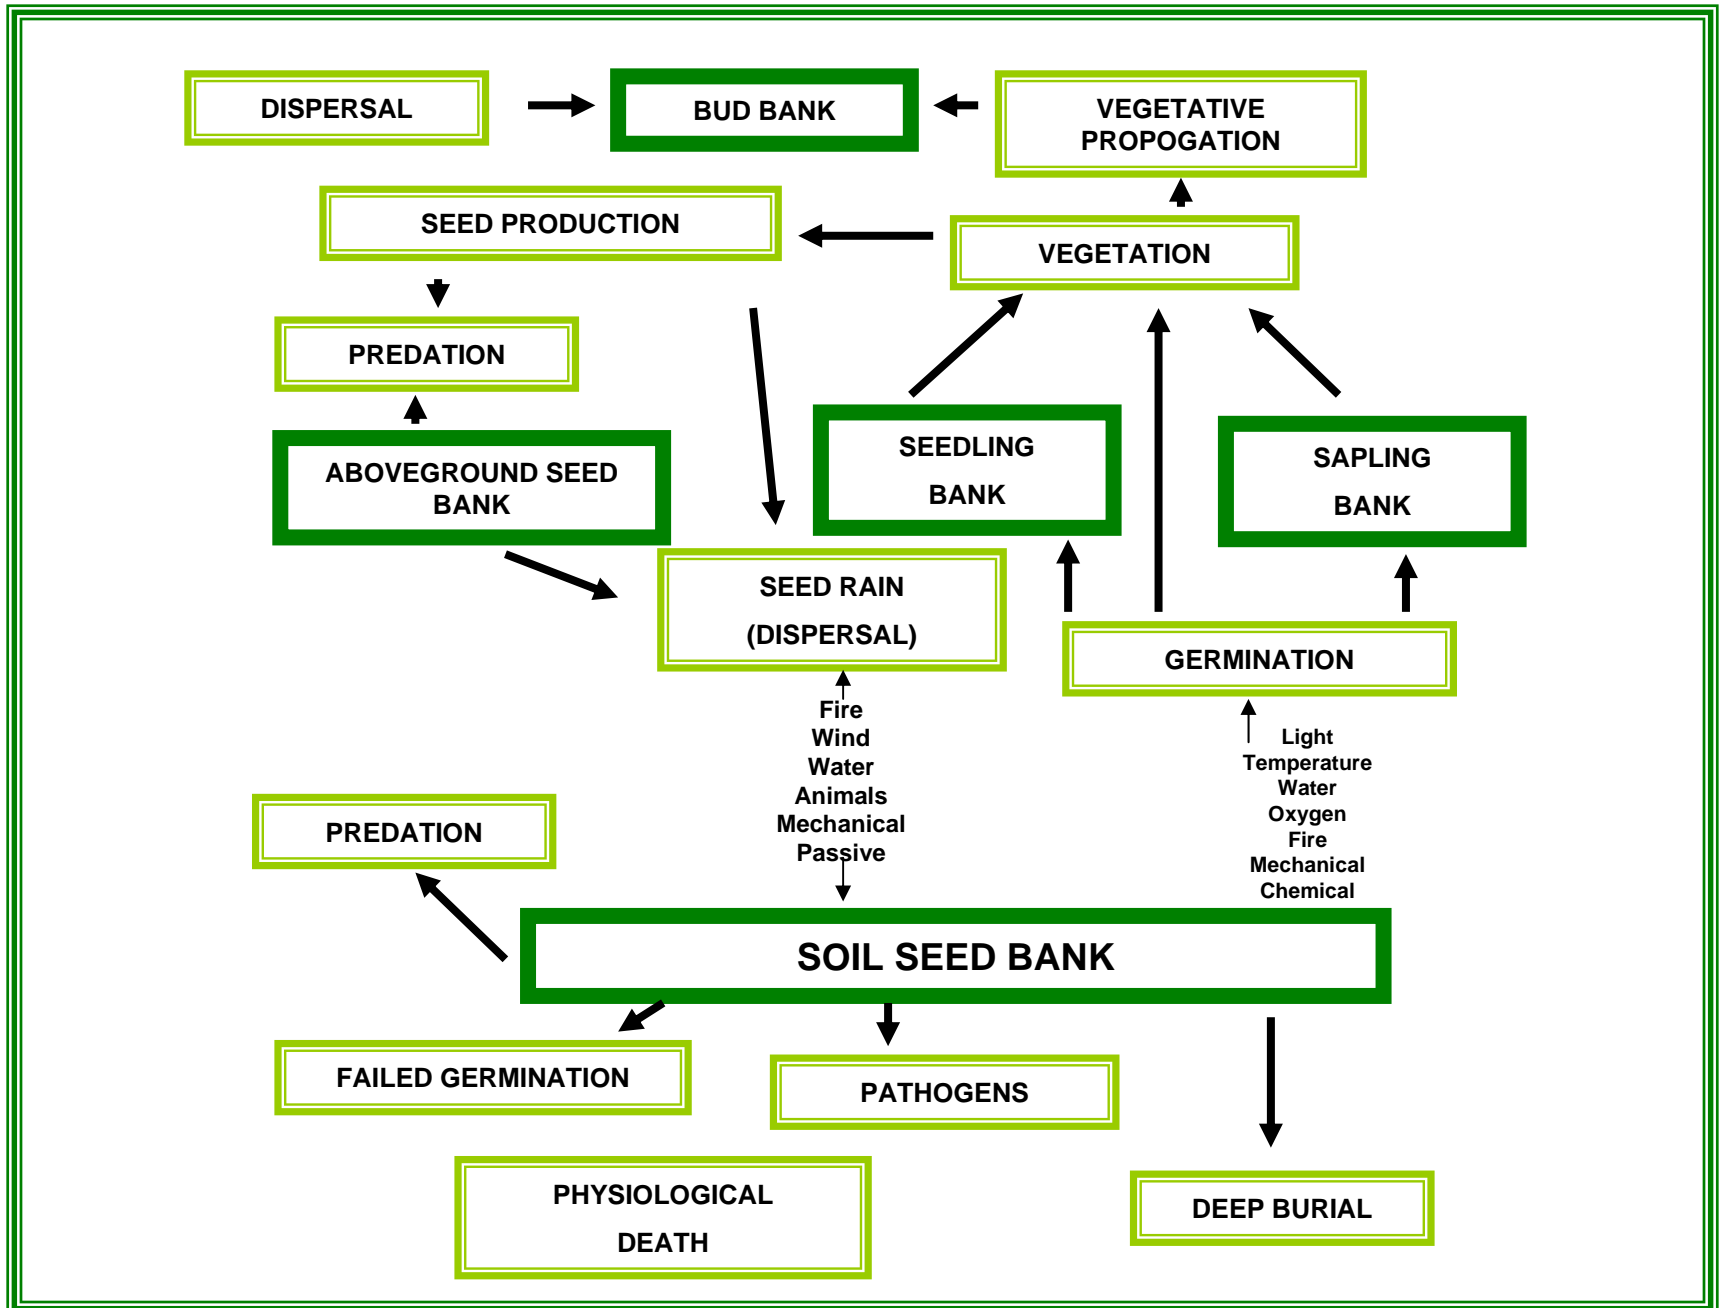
DISPERSAL

BUD BANK

VEGETATIVE PROPOGATION

SEED PRODUCTION

VEGETATION

PREDATION

ABOVEGROUND SEED BANK

SEEDLING BANK

SAPLING BANK

SEED RAIN (DISPERSAL)

GERMINATION

Fire
Wind
Water
Animals
Mechanical
Passive

Light
Temperature
Water
Oxygen
Fire
Mechanical
Chemical

PREDATION

SOIL SEED BANK

FAILED GERMINATION

PATHOGENS

PHYSIOLOGICAL DEATH

DEEP BURIAL